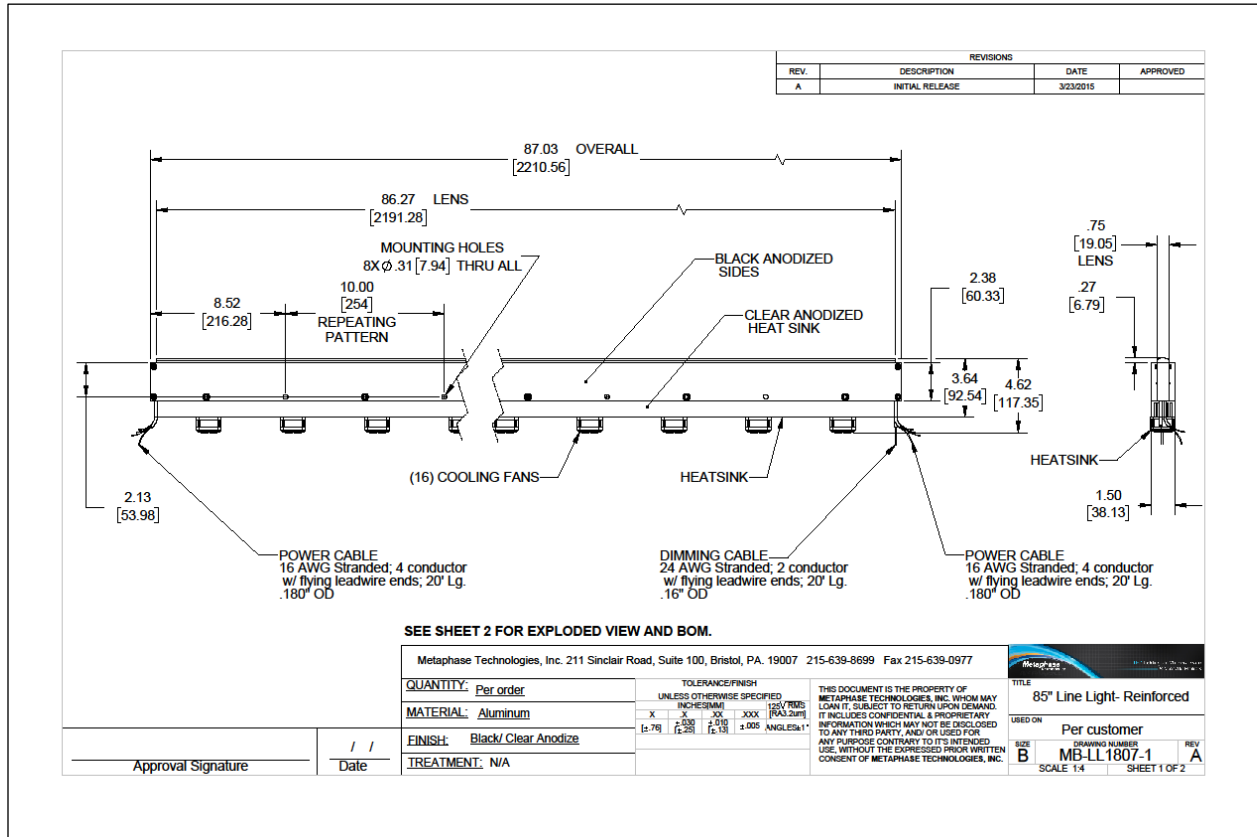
REVISIONS

| REV. | DESCRIPTION | DATE | APPROVED |
|---|---|---|---|
| A | INITIAL RELEASE | 3/23/2015 | |

87.03 OVERALL
[2210.56]

86.27 LENS
[2191.28]

MOUNTING HOLES
8X $\phi$ .31 [7.94] THRU ALL

10.00
[254]
REPEATING PATTERN

8.52
[216.28]

BLACK ANODIZED SIDES

CLEAR ANODIZED HEAT SINK

2.38
[60.33]

3.64
[92.54]

4.62
[117.35]

.75
[19.05]
LENS

.27
[6.79]

HEATSINK

1.50
[38.13]

2.13
[53.98]

(16) COOLING FANS

HEATSINK

POWER CABLE
16 AWG Stranded; 4 conductor w/ flying leadwire ends; 20' Lg. .180" OD

DIMMING CABLE
24 AWG Stranded; 2 conductor w/ flying leadwire ends; 20' Lg. .16" OD

POWER CABLE
16 AWG Stranded; 4 conductor w/ flying leadwire ends; 20' Lg. .180" OD

SEE SHEET 2 FOR EXPLODED VIEW AND BOM.

Metaphase Technologies, Inc. 211 Sinclair Road, Suite 100, Bristol, PA. 19007 215-639-8699 Fax 215-639-0977

Metaphase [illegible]

QUANTITY: Per order
MATERIAL: Aluminum
FINISH: Black/ Clear Anodize
TREATMENT: N/A

TOLERANCE/FINISH
UNLESS OTHERWISE SPECIFIED
INCHES[MM]

| X | .X | .XX | .XXX | 125√ RMS [RA3.2um] |
|---|---|---|---|---|
| [±.76] | ±.030 [±.25] | ±.010 [±.13] | ±.005 | ANGLES±1° |

THIS DOCUMENT IS THE PROPERTY OF METAPHASE TECHNOLOGIES, INC. WHOM MAY LOAN IT, SUBJECT TO RETURN UPON DEMAND. IT INCLUDES CONFIDENTIAL & PROPRIETARY INFORMATION WHICH MAY NOT BE DISCLOSED TO ANY THIRD PARTY, AND/ OR USED FOR ANY PURPOSE CONTRARY TO IT'S INTENDED USE, WITHOUT THE EXPRESSED PRIOR WRITTEN CONSENT OF METAPHASE TECHNOLOGIES, INC.

TITLE
85" Line Light- Reinforced
USED ON
Per customer
SIZE B
DRAWING NUMBER MB-LL1807-1
REV A
SCALE 1:4
SHEET 1 OF 2

/ /
Approval Signature
Date